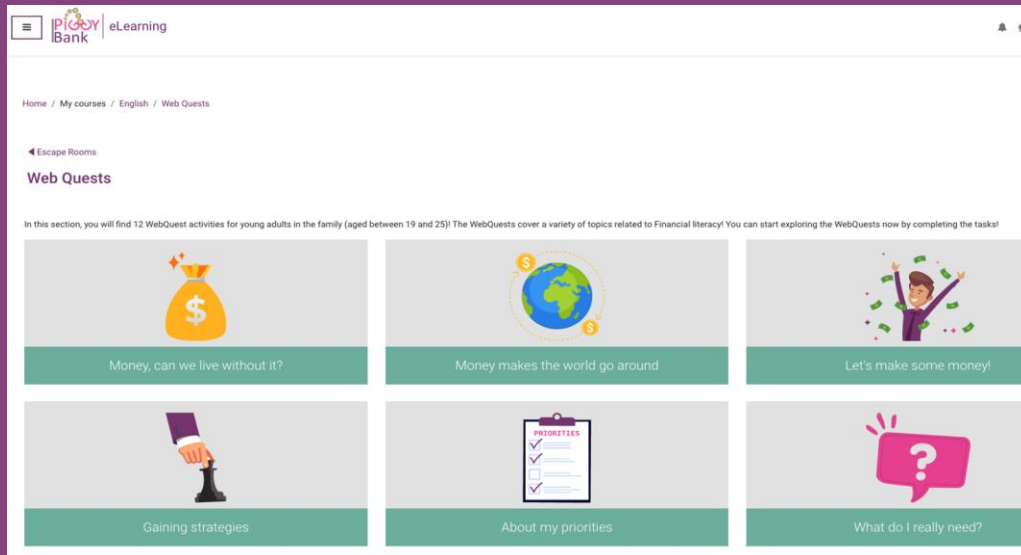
≡ PIGGY Bank eLearning

Home / My courses / English / Web Quests

◀ Escape Rooms

Web Quests

In this section, you will find 12 WebQuest activities for young adults in the family (aged between 19 and 25)! The WebQuests cover a variety of topics related to Financial literacy! You can start exploring the WebQuests now by completing the tasks!

$

Money, can we live without it?

$ $

Money makes the world go around

Let's make some money!

Gaining strategies

PRIORITIES

About my priorities

?

What do I really need?